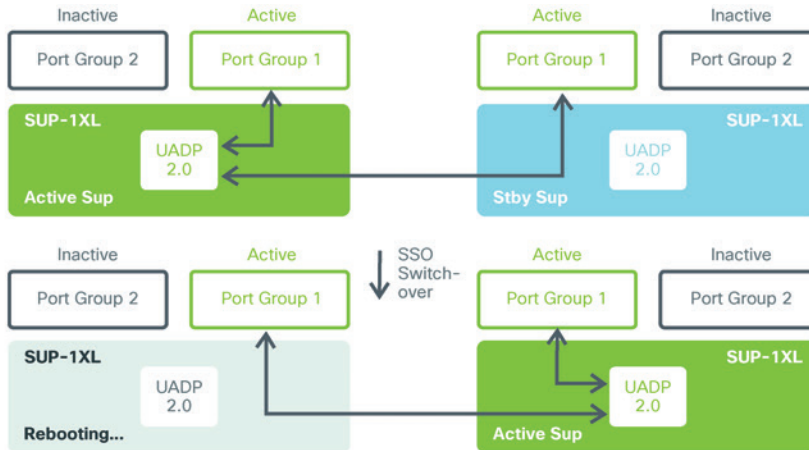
Inactive
Port Group 2

Active
Port Group 1

SUP-1XL
UADP 2.0
Active Sup

Active
Port Group 1

Inactive
Port Group 2

SUP-1XL
UADP 2.0
Stby Sup

SSO Switch-over

Inactive
Port Group 2

Active
Port Group 1

SUP-1XL
UADP 2.0
Rebooting...

Active
Port Group 1

Inactive
Port Group 2

SUP-1XL
UADP 2.0
Active Sup